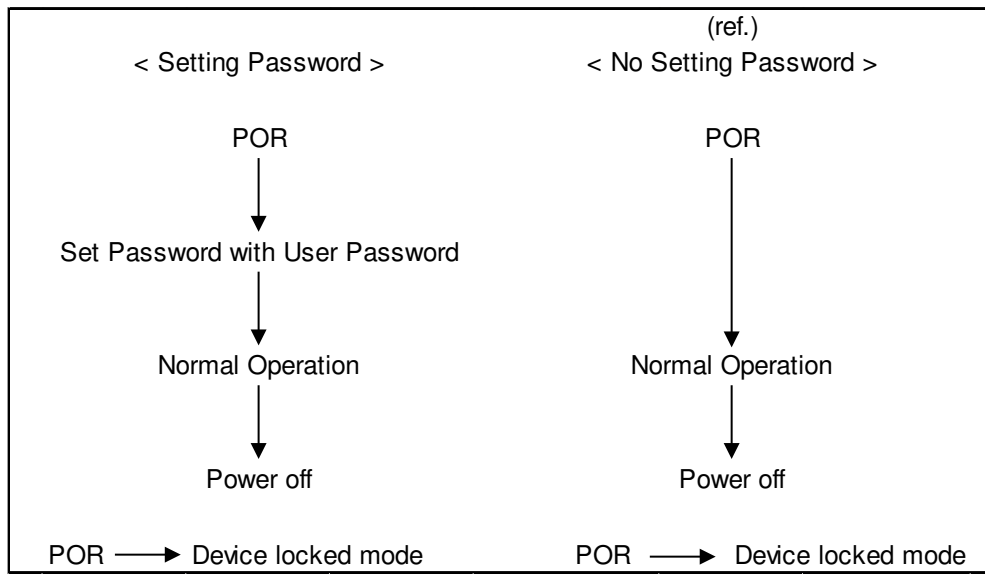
(ref.)

< Setting Password >

POR

Set Password with User Password

Normal Operation

Power off

POR → Device locked mode

< No Setting Password >

POR

Normal Operation

Power off

POR → Device locked mode